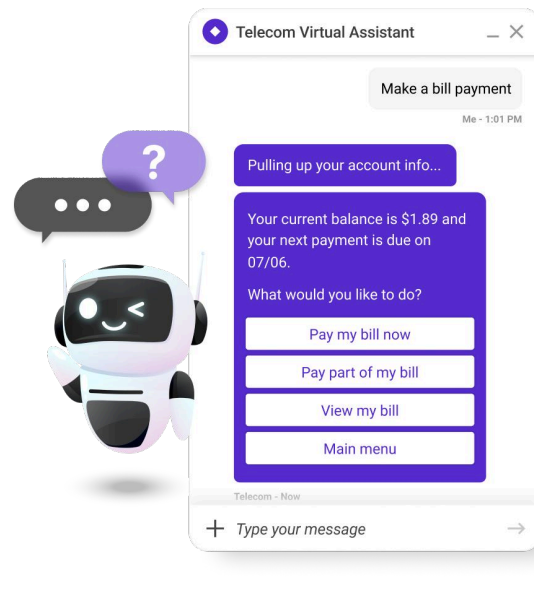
?

Telecom Virtual Assistant

Make a bill payment

Me - 1:01 PM

Pulling up your account info...

Your current balance is $1.89 and your next payment is due on 07/06.

What would you like to do?

Pay my bill now

Pay part of my bill

View my bill

Main menu

Telecom - Now

Type your message